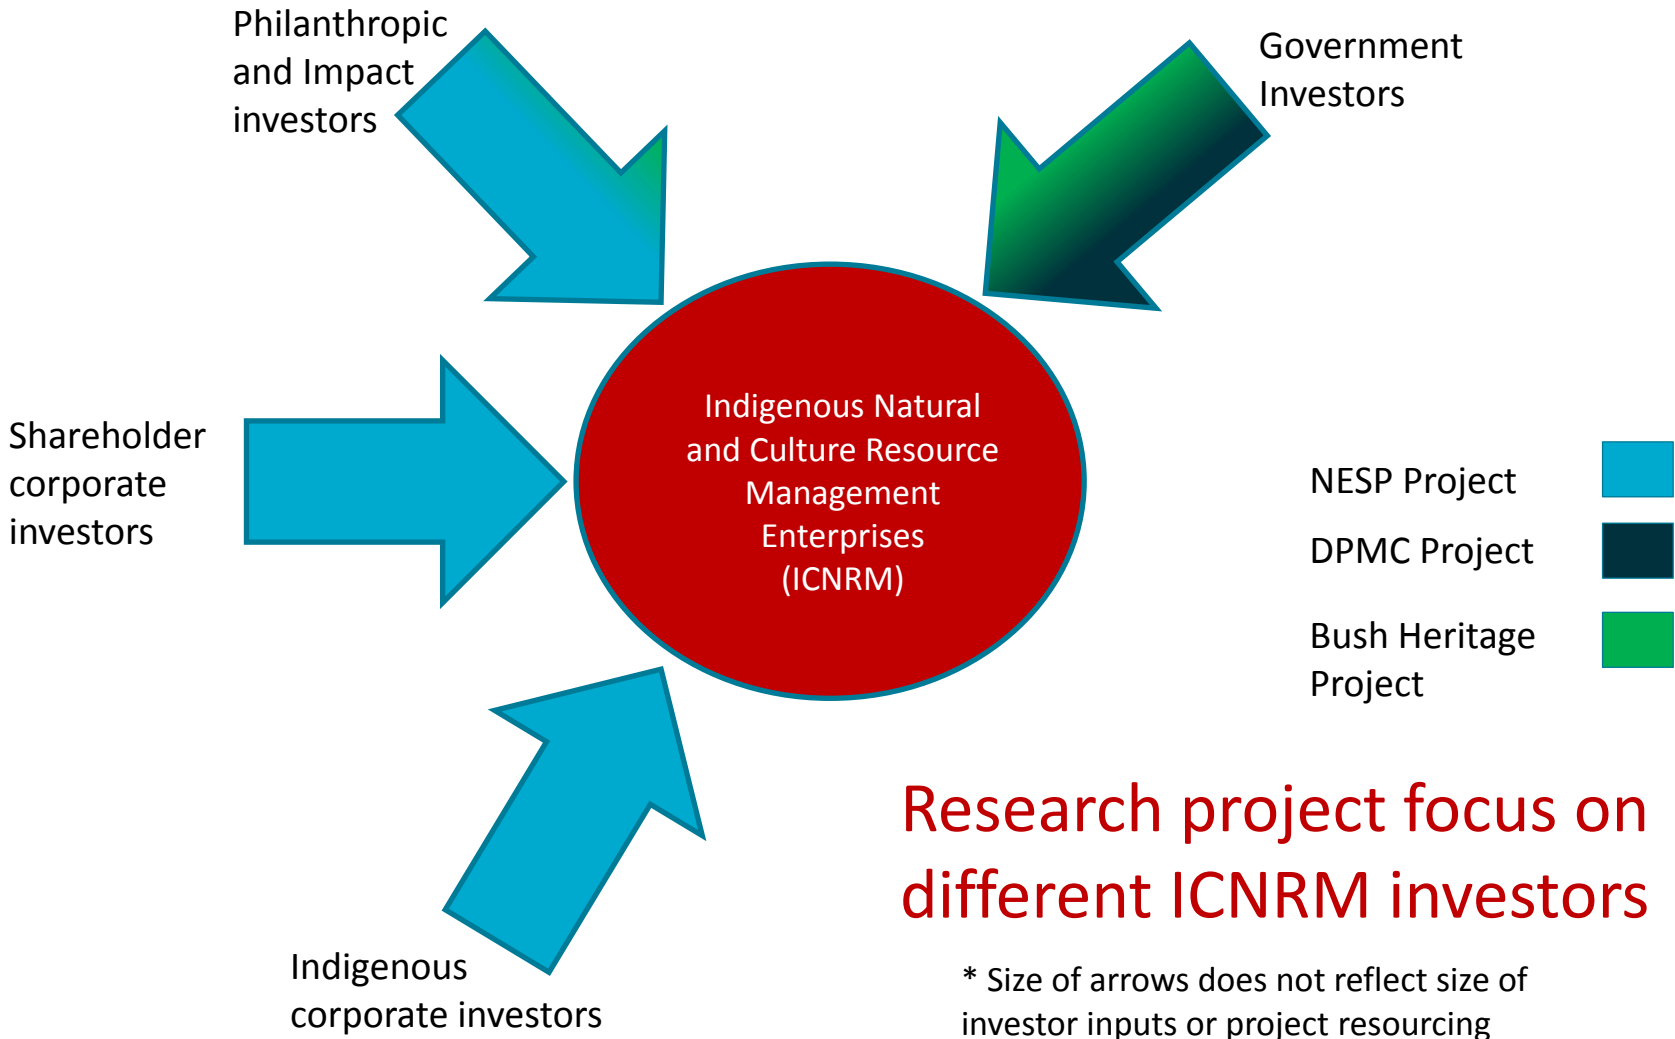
Philanthropic and Impact investors

Government Investors

Shareholder corporate investors

Indigenous Natural and Culture Resource Management Enterprises (ICNRM)

NESP Project

DPMC Project

Bush Heritage Project

Indigenous corporate investors

Research project focus on different ICNRM investors

* Size of arrows does not reflect size of investor inputs or project resourcing